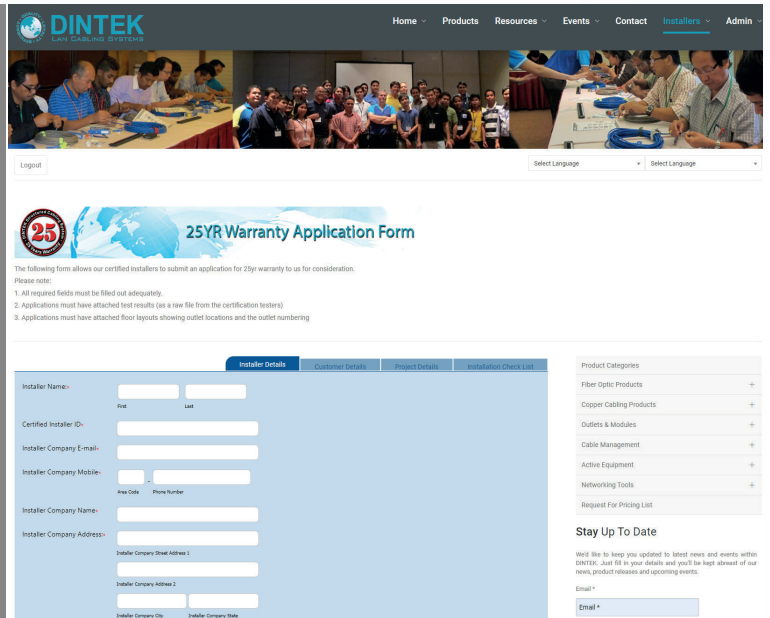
DINTEK
LAN CABLING SYSTEMS

Home Products Resources Events Contact Installers Admin

Logout

Select Language Select Language

25
25YR Warranty Application Form

The following form allows our certified installers to submit an application for 25yr warranty to us for consideration.
Please note:
1. All required fields must be filled out adequately.
2. Applications must have attached test results (as a raw file from the certification testers)
3. Applications must have attached floor layouts showing outlet locations and the outlet numbering

Installer Details Customer Details Project Details Installation Check List

Installer Name:*
First Last
Certified Installer ID:*
Installer Company E-mail:*
Installer Company Mobile:*
Area Code Phone Number
Installer Company Name:*
Installer Company Address:*
Installer Company Street Address 1
Installer Company Address 2
Installer Company City Installer Company State

Product Categories
Fiber Optic Products +
Copper Cabling Products +
Outlets & Modules +
Cable Management +
Active Equipment +
Networking Tools +
Request For Pricing List

Stay Up To Date

We'd like to keep you updated to latest news and events within DINTEK. Just fill in your details and you'll be kept abreast of our news, product releases and upcoming events.

Email *
Email *